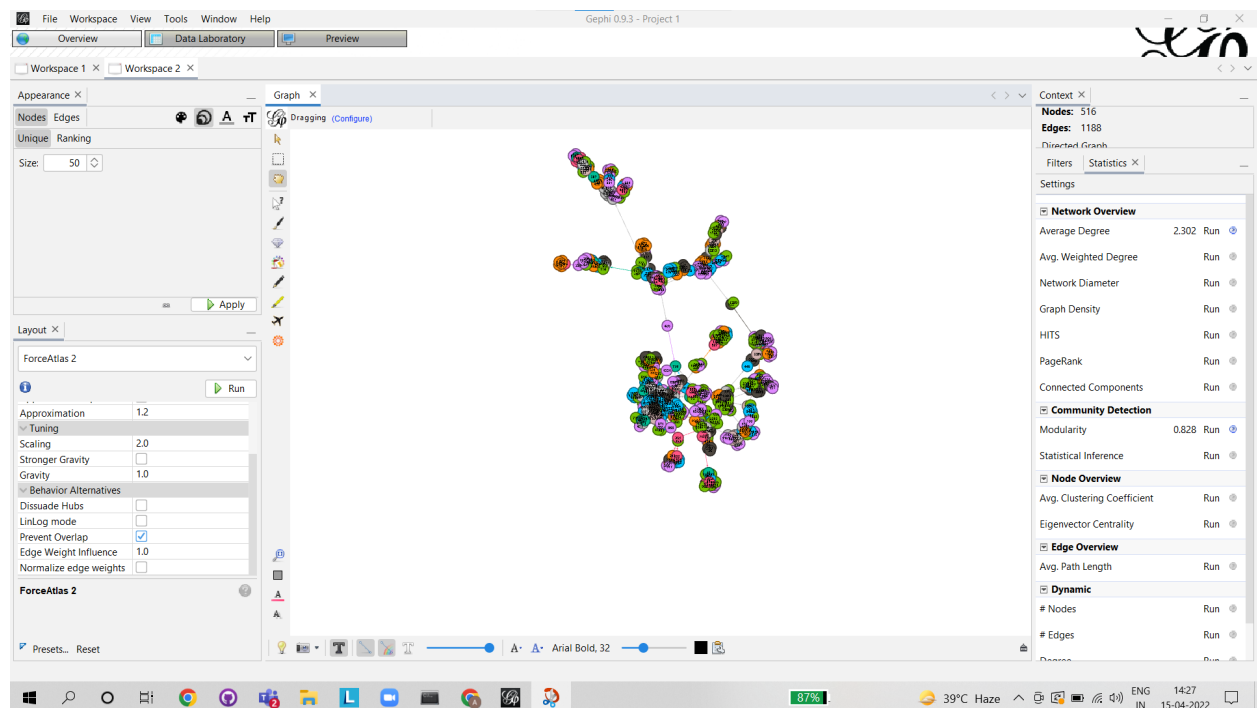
File Workspace View Tools Window Help
Gephi 0.9.3 - Project 1
Overview
Data Laboratory
Preview
Workspace 1
Workspace 2
Appearance
Nodes Edges
Unique Ranking
Size: 50
Apply
Layout
ForceAtlas 2
Run
Approximation 1.2
Tuning
Scaling 2.0
Stronger Gravity
Gravity 1.0
Behavior Alternatives
Dissuade Hubs
LinLog mode
Prevent Overlap
Edge Weight Influence 1.0
Normalize edge weights
ForceAtlas 2
Presets... Reset
Graph
Dragging (Configure)
Arial Bold, 32
Context
Nodes: 516
Edges: 1188
Directed Graph
Filters Statistics
Settings
Network Overview
Average Degree 2.302 Run
Avg. Weighted Degree Run
Network Diameter Run
Graph Density Run
HITS Run
PageRank Run
Connected Components Run
Community Detection
Modularity 0.828 Run
Statistical Inference Run
Node Overview
Avg. Clustering Coefficient Run
Eigenvector Centrality Run
Edge Overview
Avg. Path Length Run
Dynamic
# Nodes Run
# Edges Run
87%
39°C Haze
ENG IN
14:27
15-04-2022